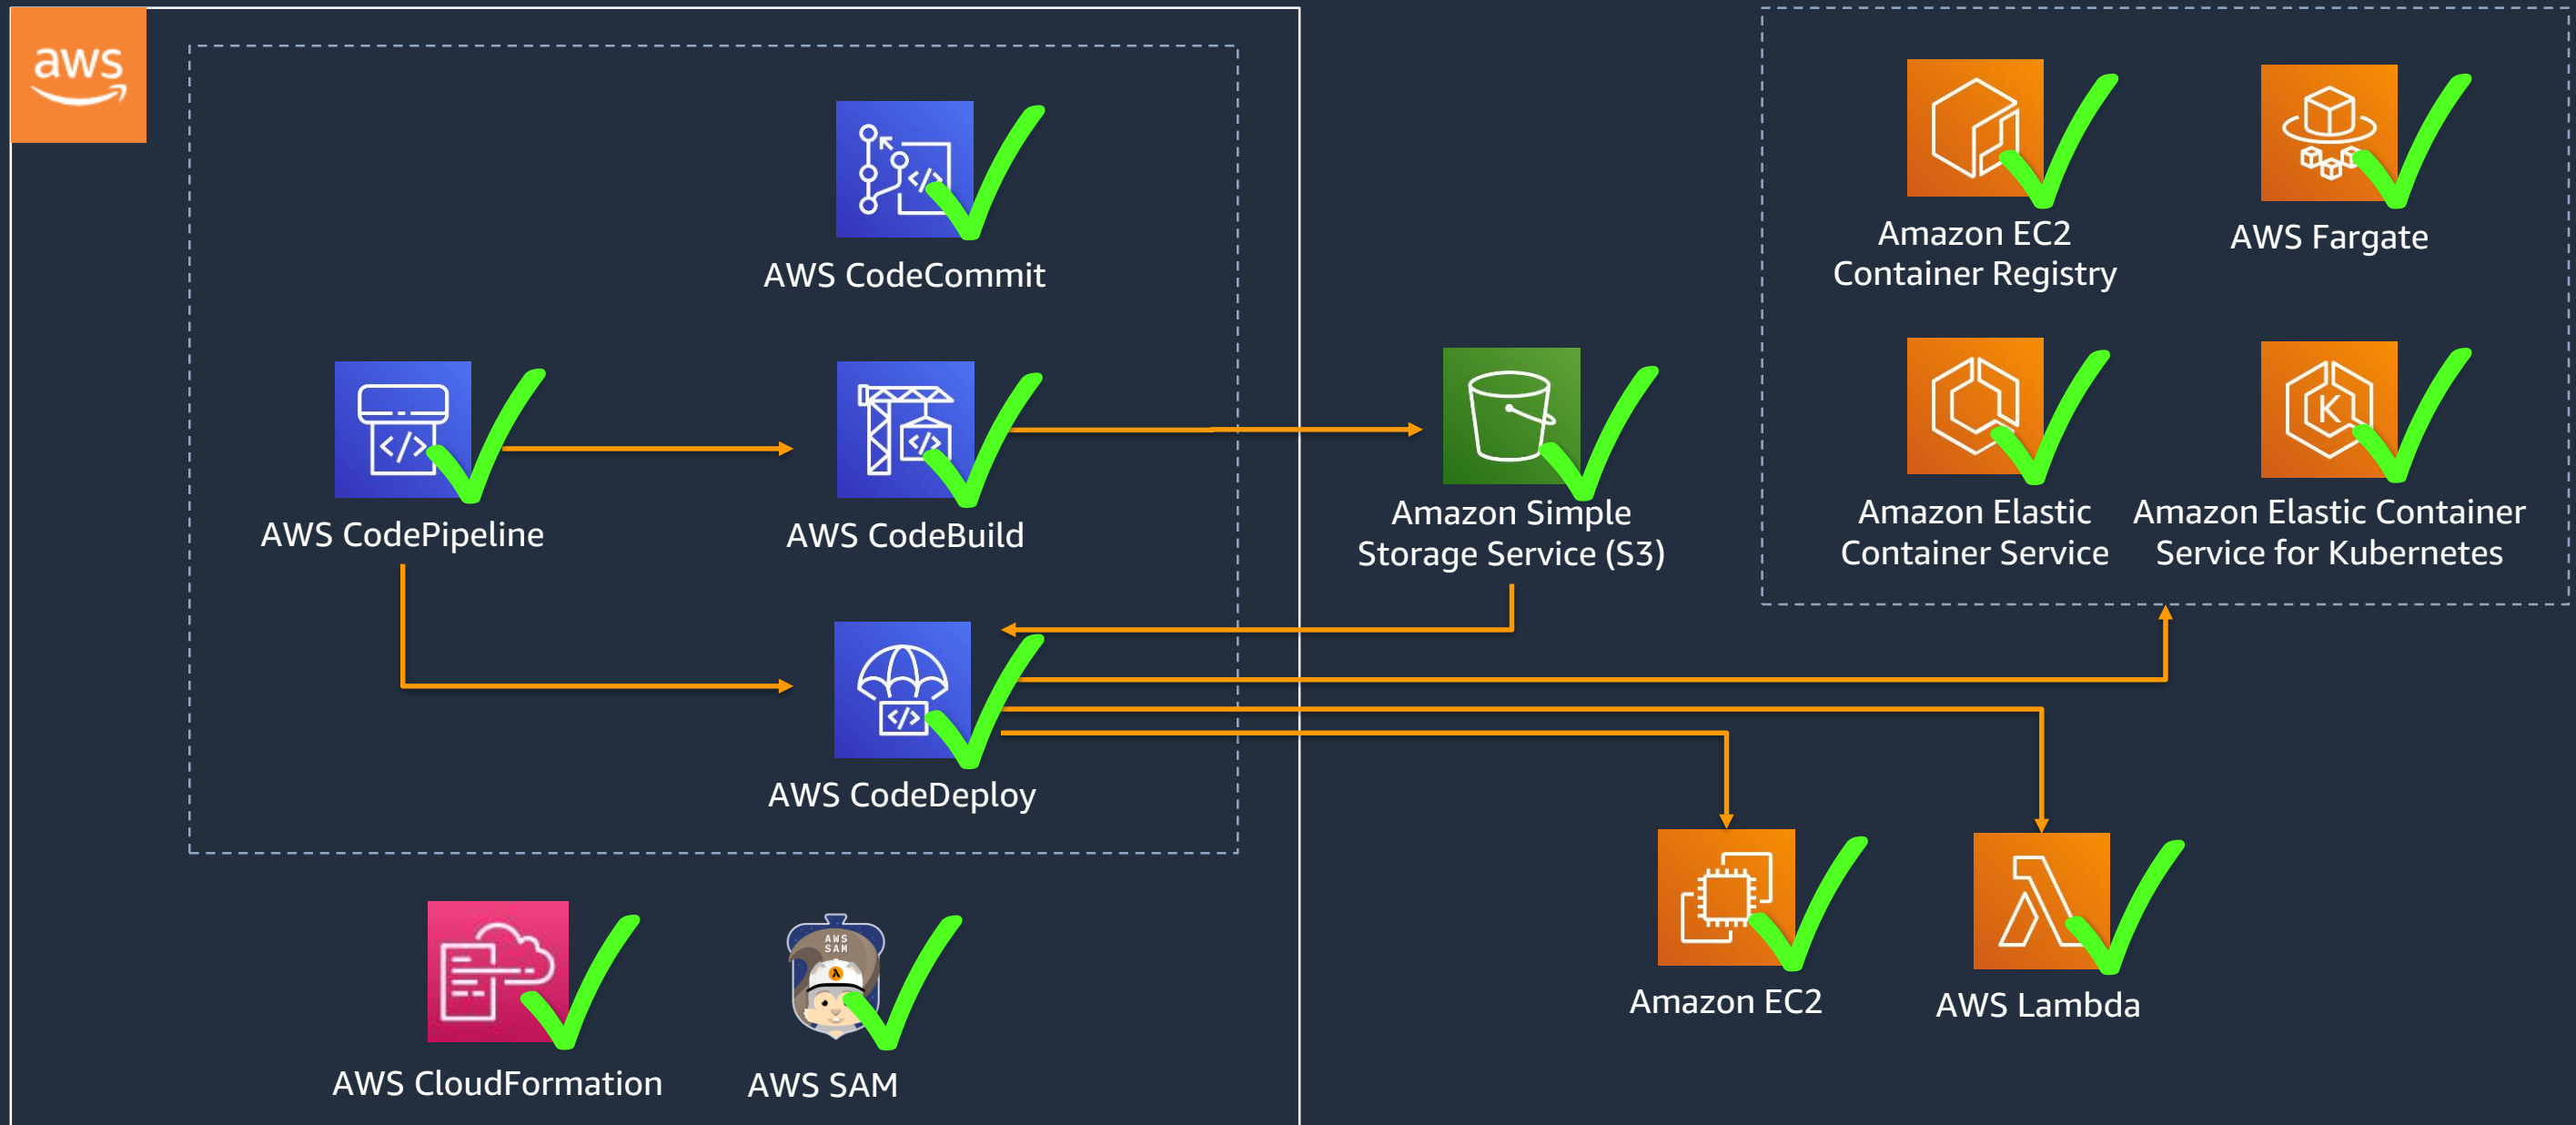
aws

AWS CodeCommit

AWS CodePipeline

AWS CodeBuild

AWS CodeDeploy

AWS CloudFormation

AWS SAM

Amazon Simple Storage Service (S3)

Amazon EC2 Container Registry

AWS Fargate

Amazon Elastic Container Service

Amazon Elastic Container Service for Kubernetes

Amazon EC2

AWS Lambda